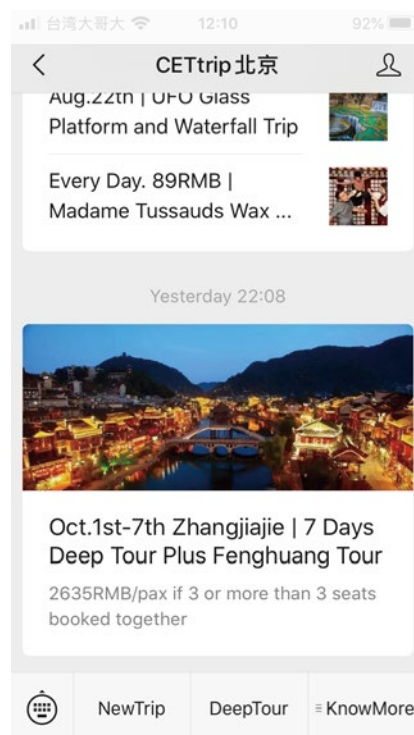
台湾大哥大 12:10 92%

CETtrip 北京

Aug.22th | UFO Glass Platform and Waterfall Trip

Every Day. 89RMB | Madame Tussauds Wax ...

Yesterday 22:08

Oct.1st-7th Zhangjiajie | 7 Days Deep Tour Plus Fenghuang Tour

2635RMB/pax if 3 or more than 3 seats booked together

NewTrip DeepTour ≡ KnowMore